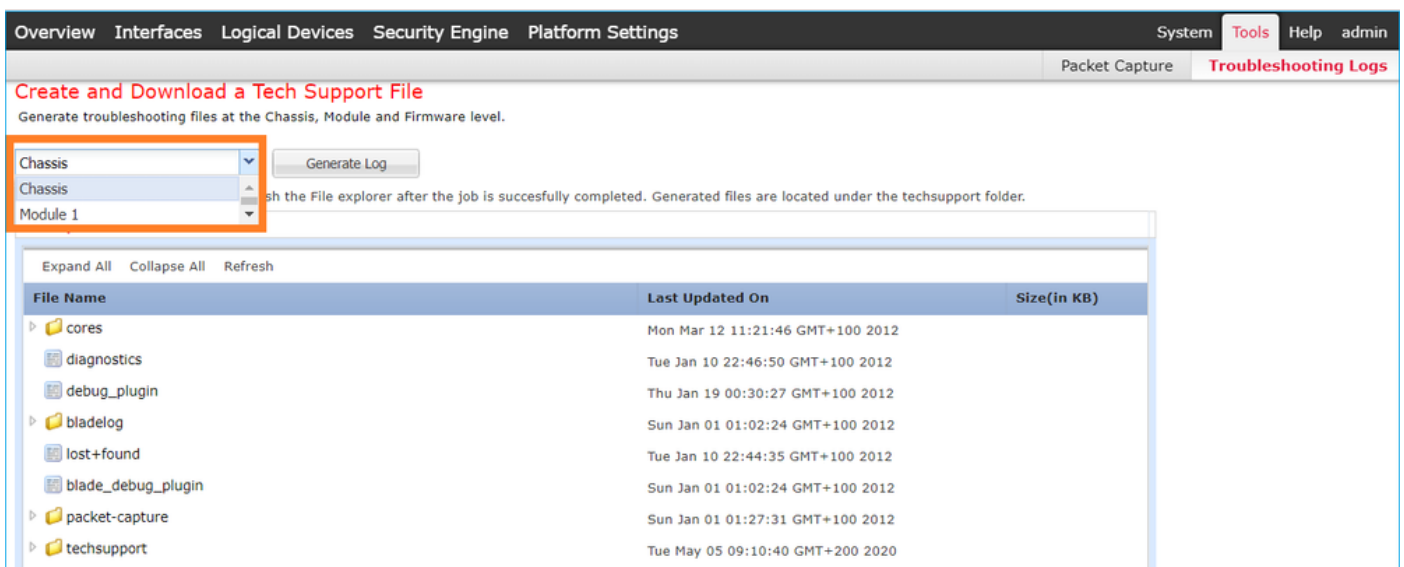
Overview Interfaces Logical Devices Security Engine Platform Settings System Tools Help admin

Packet Capture Troubleshooting Logs

Create and Download a Tech Support File

Generate troubleshooting files at the Chassis, Module and Firmware level.

Chassis

Generate Log

Chassis

Module 1

sh the File explorer after the job is succesfully completed. Generated files are located under the techsupport folder.

Expand All Collapse All Refresh

| File Name | Last Updated On | Size(in KB) |
|---|---|---|
| cores | Mon Mar 12 11:21:46 GMT+100 2012 | |
| diagnostics | Tue Jan 10 22:46:50 GMT+100 2012 | |
| debug_plugin | Thu Jan 19 00:30:27 GMT+100 2012 | |
| bladelog | Sun Jan 01 01:02:24 GMT+100 2012 | |
| lost+found | Tue Jan 10 22:44:35 GMT+100 2012 | |
| blade_debug_plugin | Sun Jan 01 01:02:24 GMT+100 2012 | |
| packet-capture | Sun Jan 01 01:27:31 GMT+100 2012 | |
| techsupport | Tue May 05 09:10:40 GMT+200 2020 | |